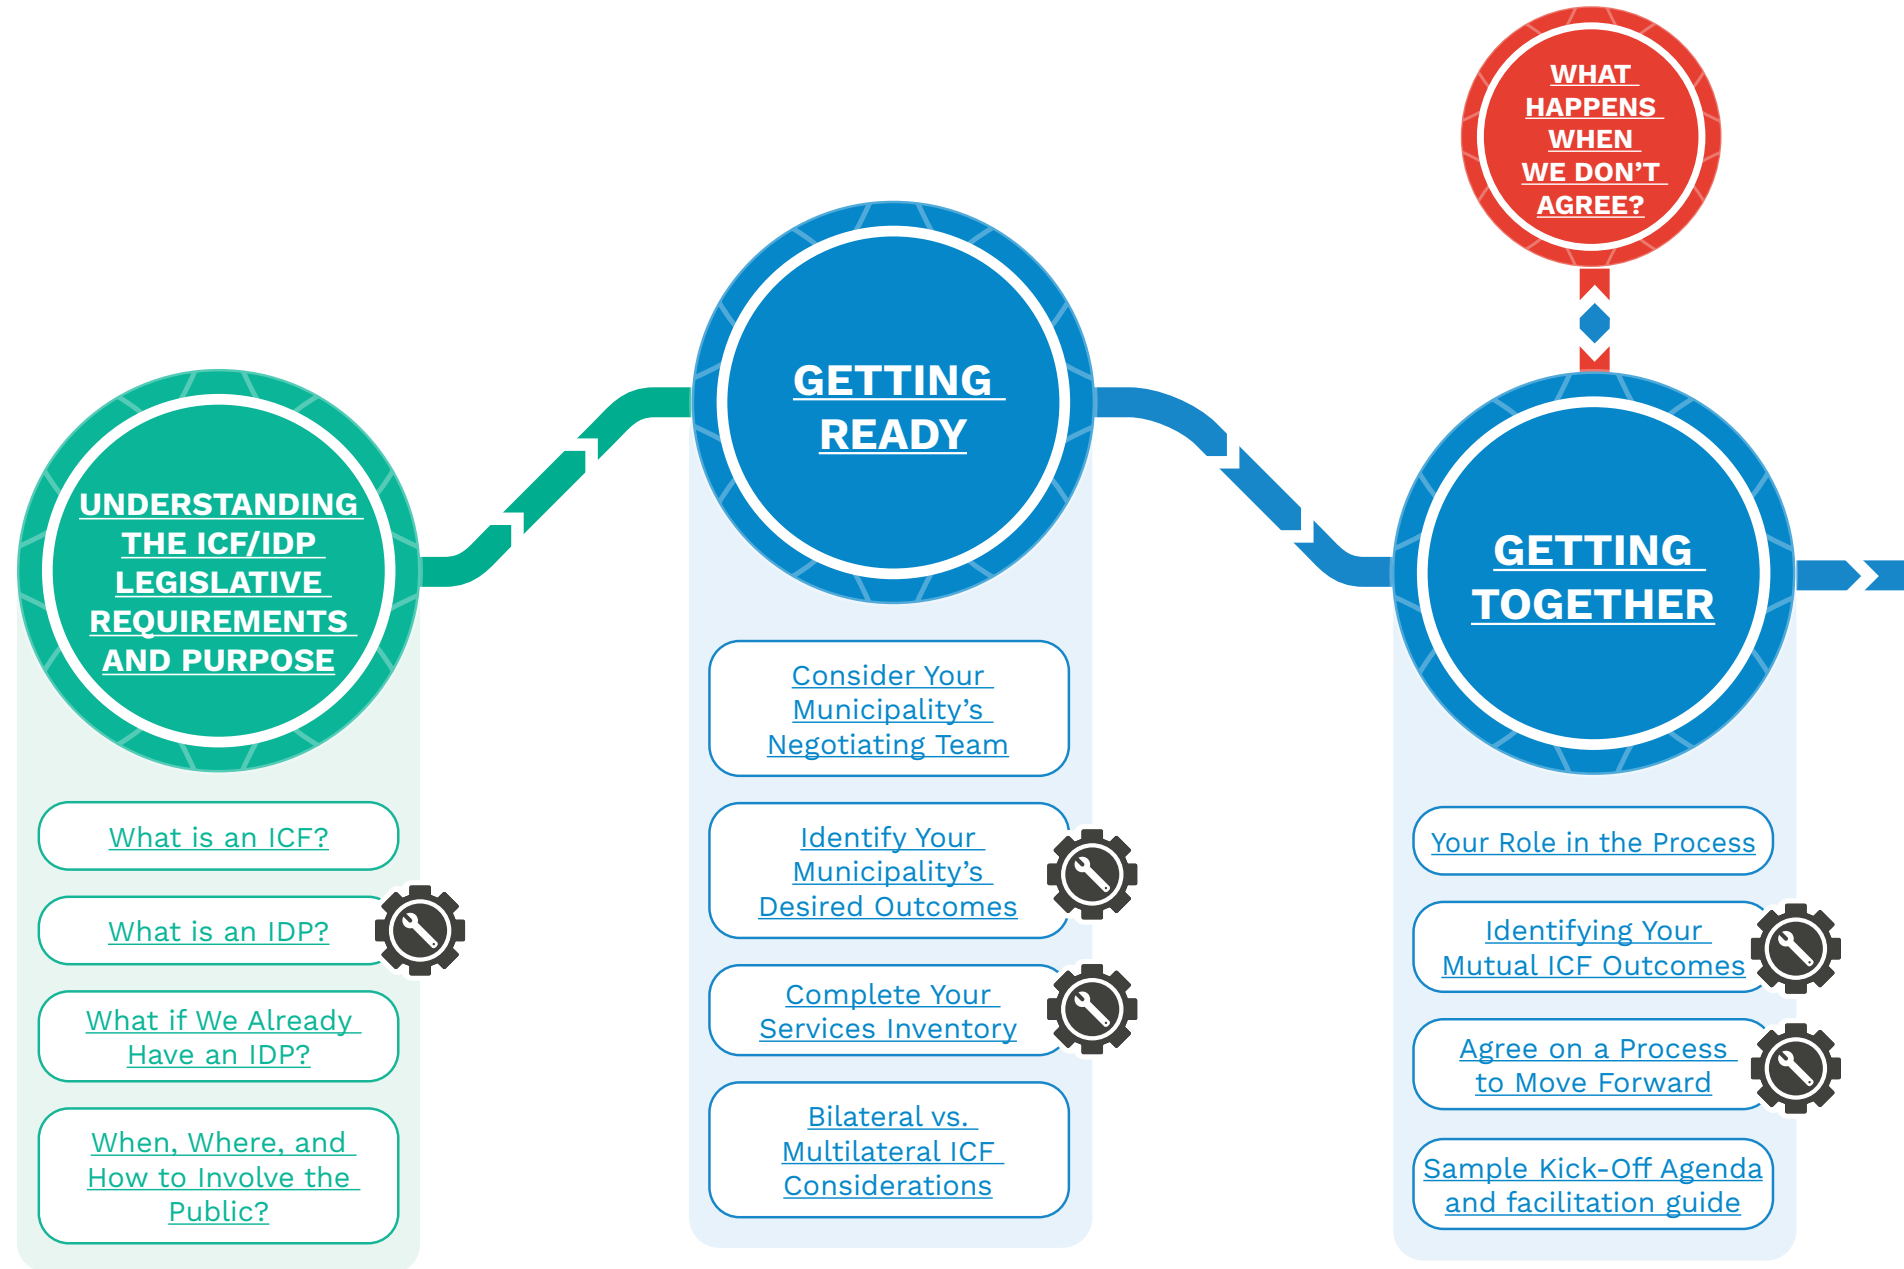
UNDERSTANDING THE ICF/IDP LEGISLATIVE REQUIREMENTS AND PURPOSE

What is an ICF?

What is an IDP?

What if We Already Have an IDP?

When, Where, and How to Involve the Public?

GETTING READY

Consider Your Municipality's Negotiating Team

Identify Your Municipality's Desired Outcomes

Complete Your Services Inventory

Bilateral vs. Multilateral ICF Considerations

WHAT HAPPENS WHEN WE DON'T AGREE?

GETTING TOGETHER

Your Role in the Process

Identifying Your Mutual ICF Outcomes

Agree on a Process to Move Forward

Sample Kick-Off Agenda and facilitation guide